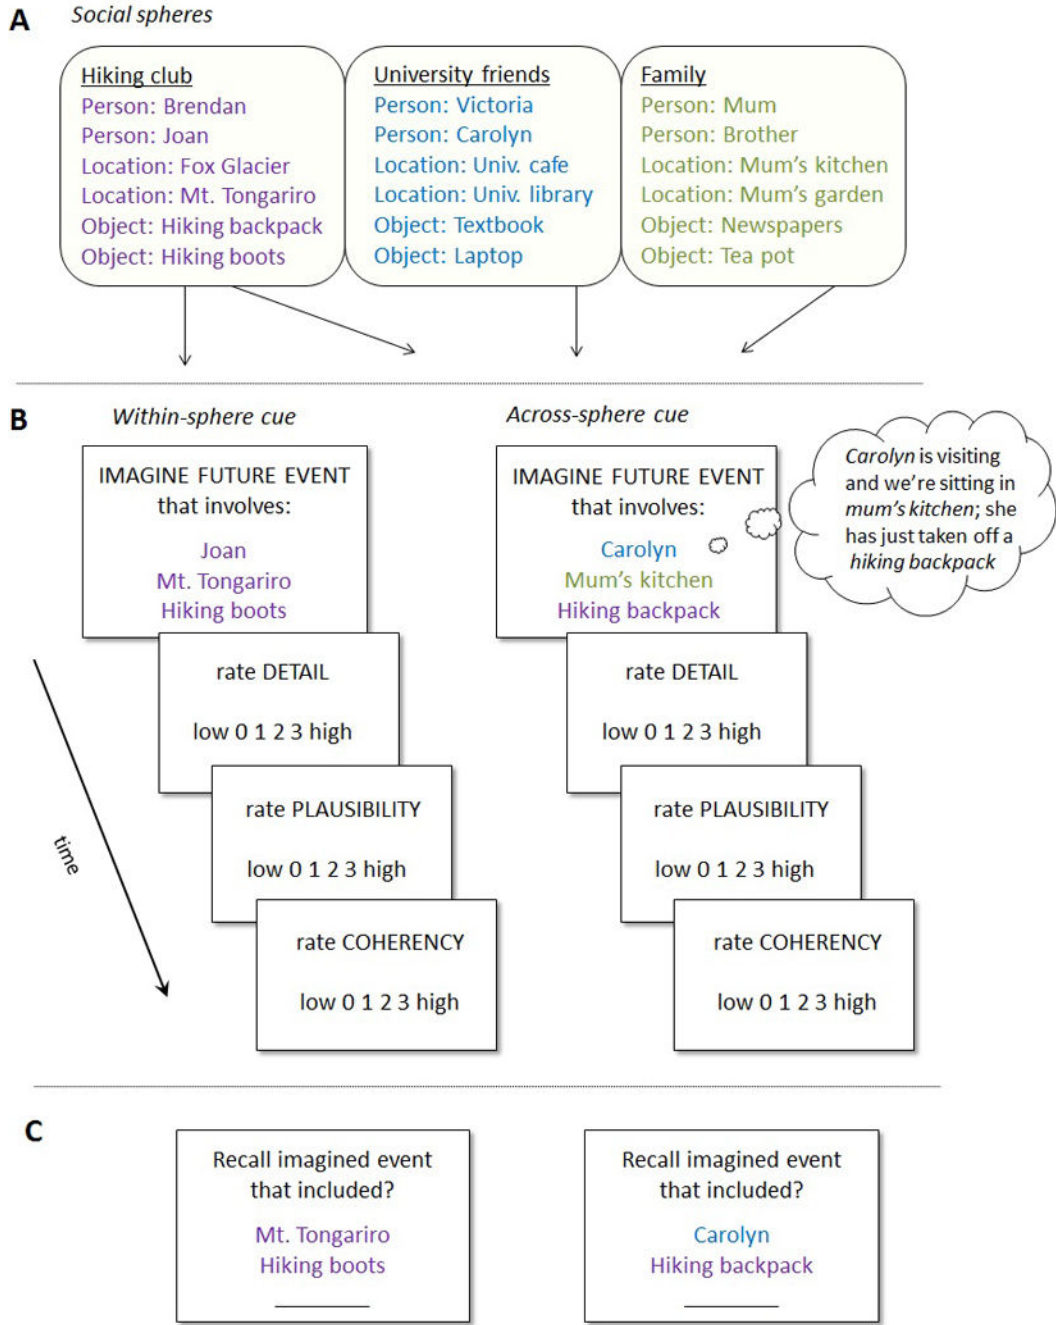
A Social spheres

Hiking club
Person: Brendan
Person: Joan
Location: Fox Glacier
Location: Mt. Tongariro
Object: Hiking backpack
Object: Hiking boots

University friends
Person: Victoria
Person: Carolyn
Location: Univ. cafe
Location: Univ. library
Object: Textbook
Object: Laptop

Family
Person: Mum
Person: Brother
Location: Mum's kitchen
Location: Mum's garden
Object: Newspapers
Object: Tea pot

B Within-sphere cue

IMAGINE FUTURE EVENT that involves:
Joan
Mt. Tongariro
Hiking boots

rate DETAIL
low 0 1 2 3 high

rate PLAUSIBILITY
low 0 1 2 3 high

rate COHERENCY
low 0 1 2 3 high

time

Across-sphere cue

IMAGINE FUTURE EVENT that involves:
Carolyn
Mum's kitchen
Hiking backpack

Carolyn is visiting and we're sitting in mum's kitchen; she has just taken off a hiking backpack

rate DETAIL
low 0 1 2 3 high

rate PLAUSIBILITY
low 0 1 2 3 high

rate COHERENCY
low 0 1 2 3 high

C

Recall imagined event that included?
Mt. Tongariro
Hiking boots
_____

Recall imagined event that included?
Carolyn
Hiking backpack
_____